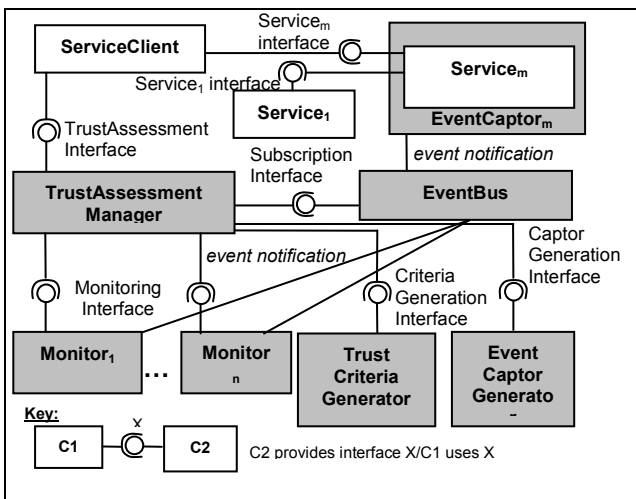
ServiceClient

Service$_m$ interface

Service$_m$

Service$_1$ interface

Service$_1$

EventCaptor$_m$

TrustAssessment Interface

Subscription Interface

event notification

TrustAssessment Manager

EventBus

event notification

Captor Generation Interface

Monitoring Interface

Criteria Generation Interface

Monitor$_1$

...

Monitor $_n$

Trust Criteria Generator

Event Captor Generato

Key:

C1

X

C2

C2 provides interface X/C1 uses X